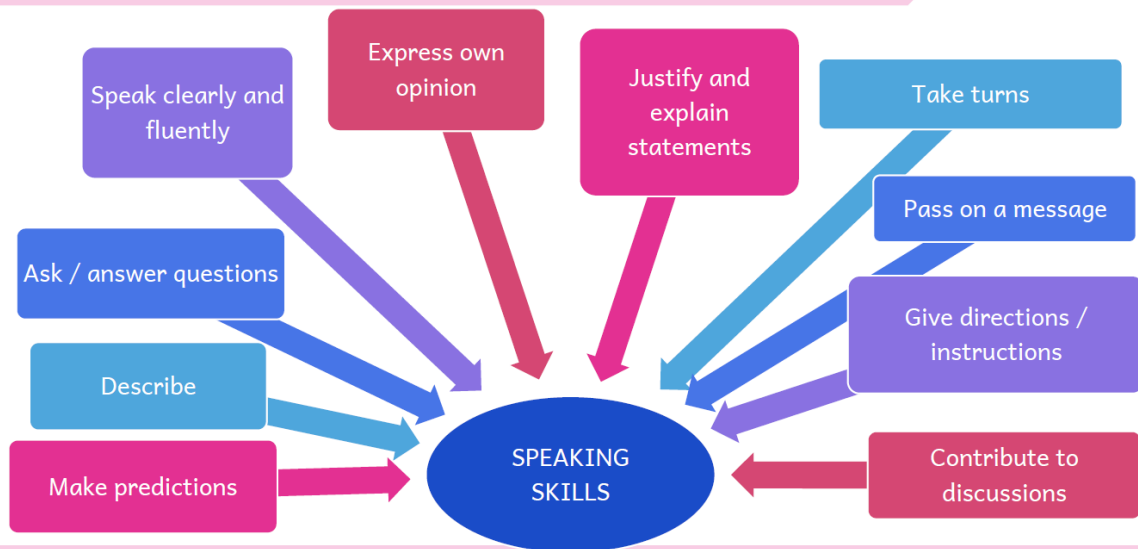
Speak clearly and fluently

Express own opinion

Justify and explain statements

Take turns

Pass on a message

Ask / answer questions

Give directions / instructions

Describe

SPEAKING SKILLS

Make predictions

Contribute to discussions